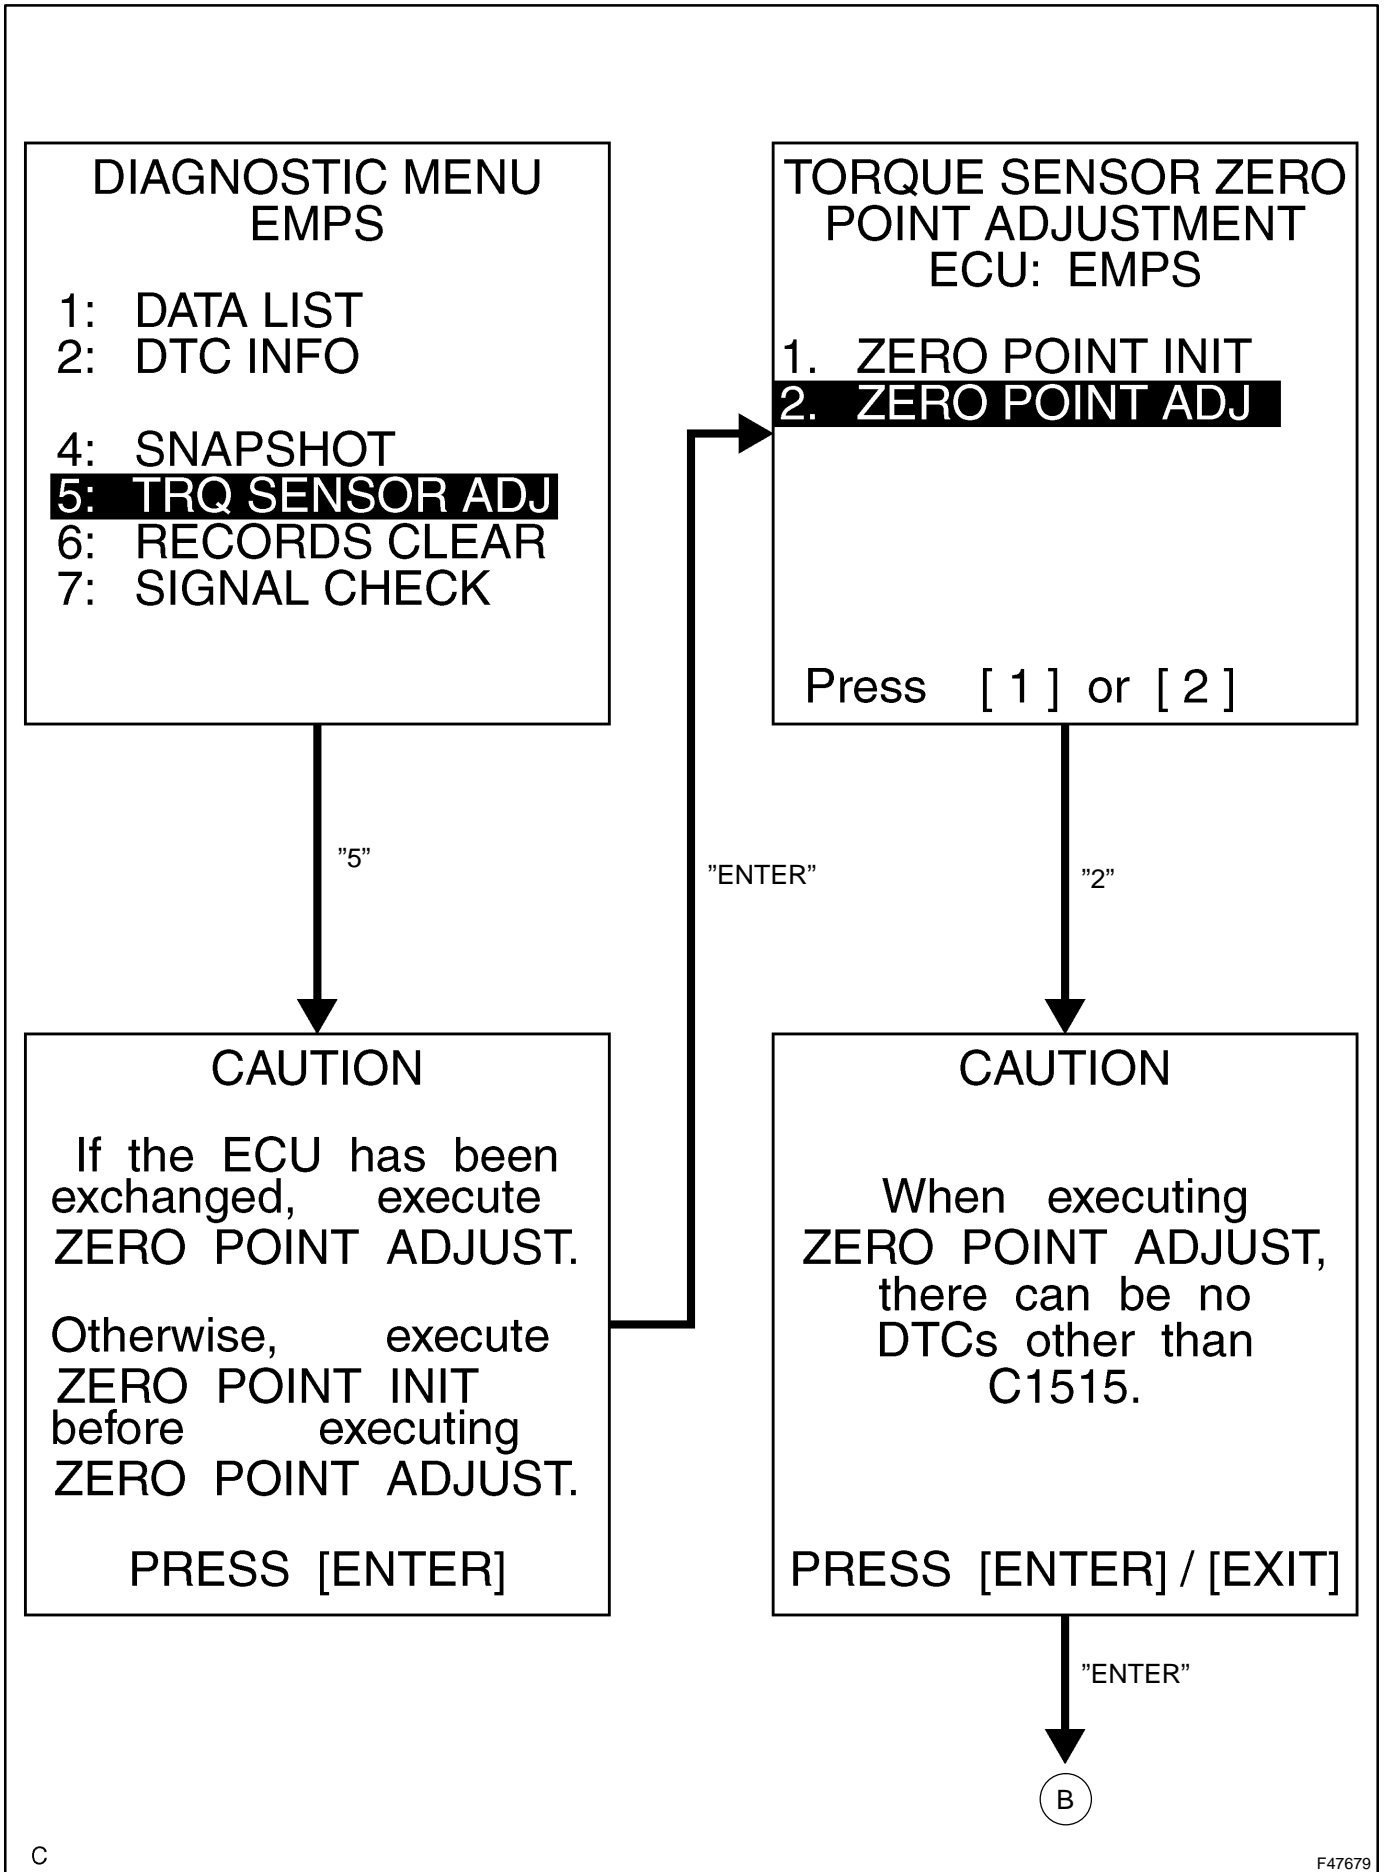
DIAGNOSTIC MENU
EMPS

1: DATA LIST
2: DTC INFO

4: SNAPSHOT
5: TRQ SENSOR ADJ
6: RECORDS CLEAR
7: SIGNAL CHECK

"5"

CAUTION

If the ECU has been exchanged, execute ZERO POINT ADJUST.

Otherwise, execute ZERO POINT INIT before executing ZERO POINT ADJUST.

PRESS [ENTER]

"ENTER"

TORQUE SENSOR ZERO POINT ADJUSTMENT
ECU: EMPS

1. ZERO POINT INIT
2. ZERO POINT ADJ

Press [ 1 ] or [ 2 ]

"2"

CAUTION

When executing ZERO POINT ADJUST, there can be no DTCs other than C1515.

PRESS [ENTER] / [EXIT]

"ENTER"

B

C

F47679